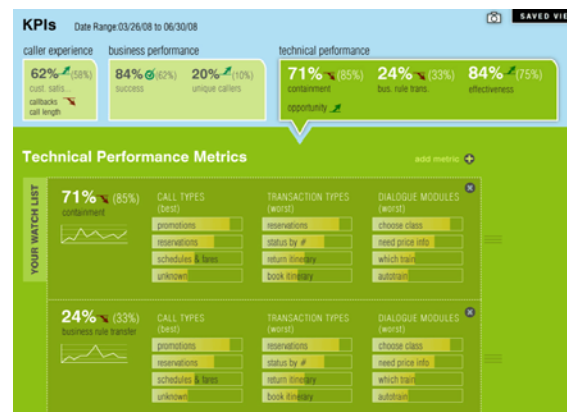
KPIs Date Range:03/26/08 to 06/30/08

SAVED VIE

caller experience
62% (58%)
cust. satis...
callbacks
call length

business performance
84% (62%)
success
20% (10%)
unique callers

technical performance
71% (85%)
containment
24% (33%)
bus. rule trans.
84% (75%)
effectiveness
opportunity

Technical Performance Metrics

add metric

YOUR WATCH LIST

71% (85%)
containment

| CALL TYPES (best) | TRANSACTION TYPES (worst) | DIALOGUE MODULES (worst) |
|---|---|---|
| promotions | reservations | choose class |
| reservations | status by # | need price info |
| schedules & fares | return itinerary | which train |
| unknown | book itinerary | autotrain |

24% (33%)
business rule transfer

| CALL TYPES (best) | TRANSACTION TYPES (worst) | DIALOGUE MODULES (worst) |
|---|---|---|
| promotions | reservations | choose class |
| reservations | status by # | need price info |
| schedules & fares | return itinerary | which train |
| unknown | book itinerary | autotrain |